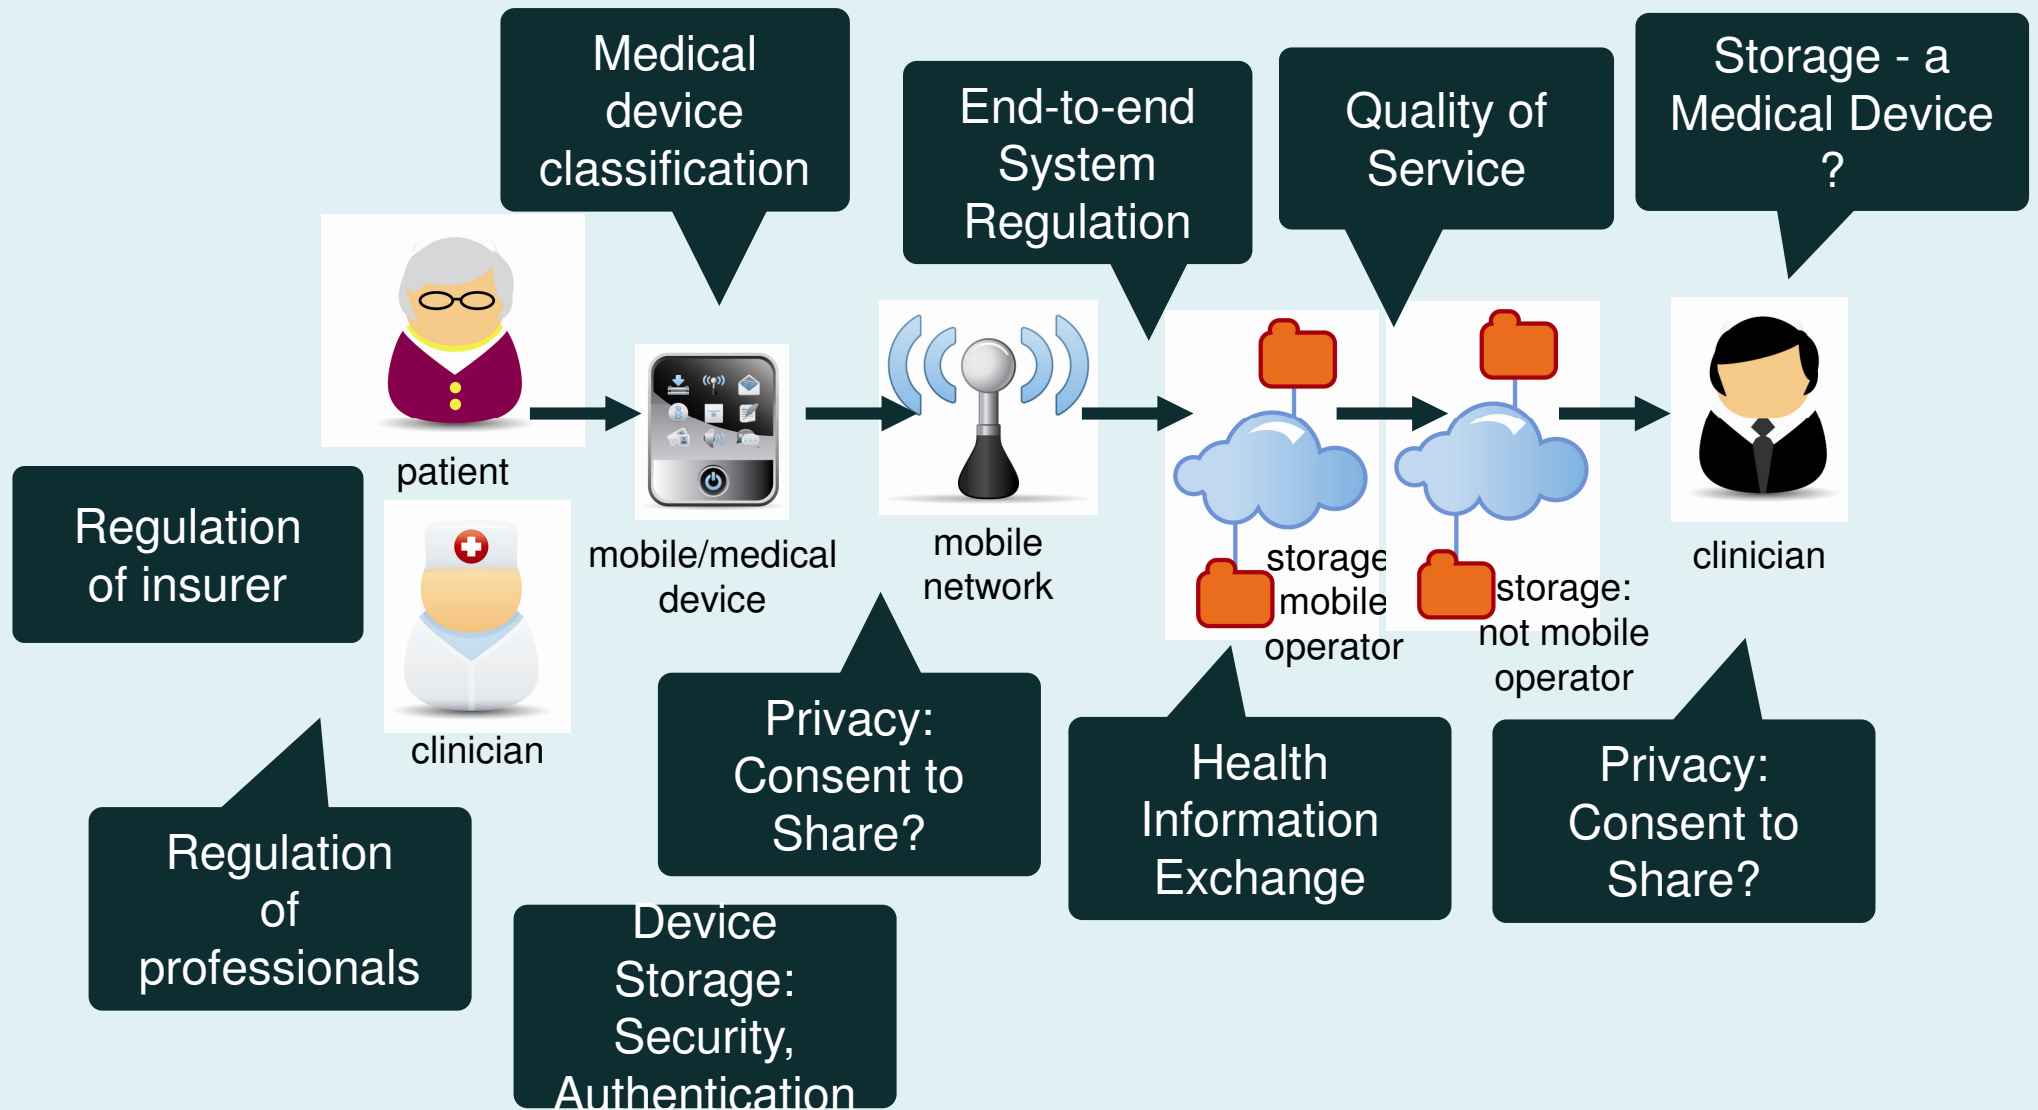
Medical device classification

End-to-end System Regulation

Quality of Service

Storage - a Medical Device ?

patient

Regulation of insurer

mobile/medical device

mobile network

storage mobile operator

storage: not mobile operator

clinician

clinician

Privacy: Consent to Share?

Health Information Exchange

Privacy: Consent to Share?

Regulation of professionals

Device Storage: Security, Authentication